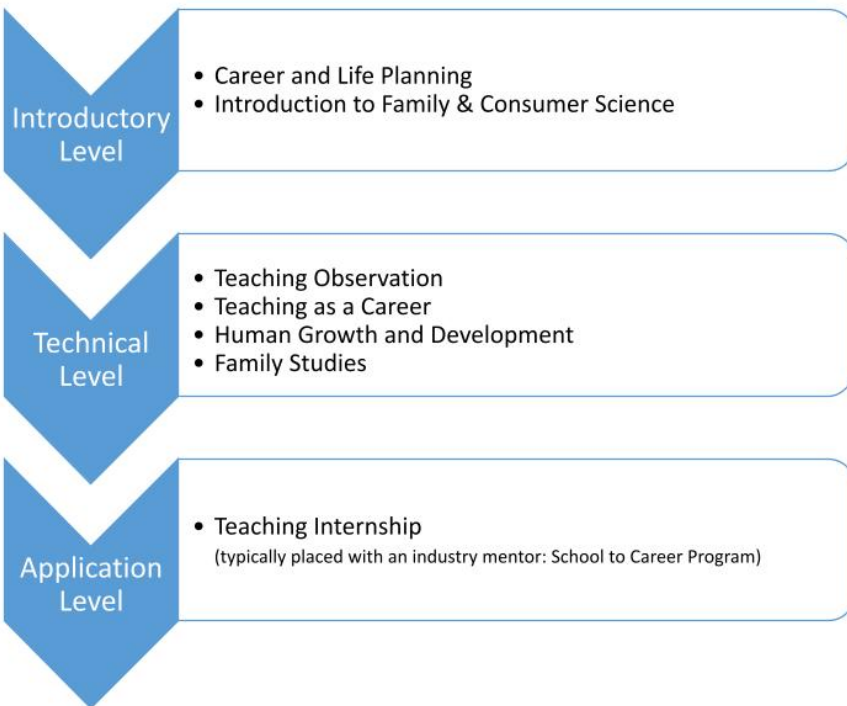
Introductory Level

- Career and Life Planning
- Introduction to Family & Consumer Science

Technical Level

- Teaching Observation
- Teaching as a Career
- Human Growth and Development
- Family Studies

Application Level

- Teaching Internship
(typically placed with an industry mentor: School to Career Program)